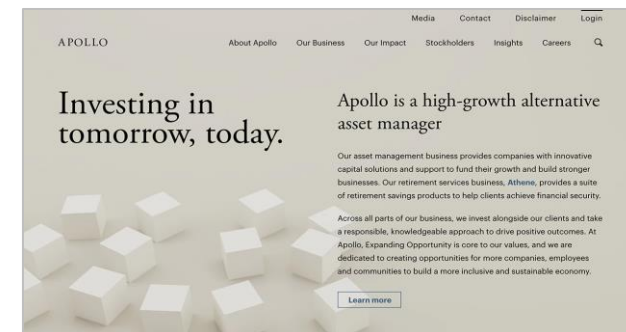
Media Contact Disclaimer Login

APOLLO

About Apollo Our Business Our Impact Stockholders Insights Careers

Investing in tomorrow, today.

Apollo is a high-growth alternative asset manager

Our asset management business provides companies with innovative capital solutions and support to fund their growth and build stronger businesses. Our retirement services business, Athene, provides a suite of retirement savings products to help clients achieve financial security.

Across all parts of our business, we invest alongside our clients and take a responsible, knowledgeable approach to drive positive outcomes. At Apollo, Expanding Opportunity is core to our values, and we are dedicated to creating opportunities for more companies, employees and communities to build a more inclusive and sustainable economy.

Learn more